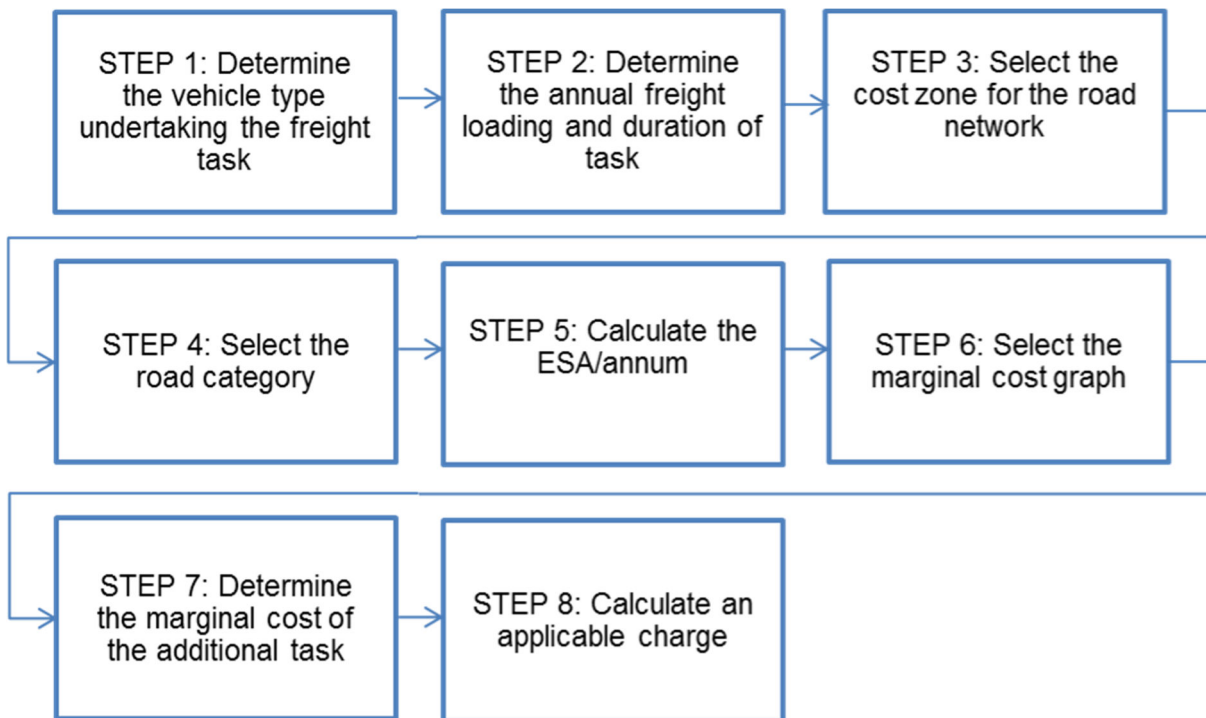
STEP 1: Determine the vehicle type undertaking the freight task

STEP 2: Determine the annual freight loading and duration of task

STEP 3: Select the cost zone for the road network

STEP 4: Select the road category

STEP 5: Calculate the ESA/annum

STEP 6: Select the marginal cost graph

STEP 7: Determine the marginal cost of the additional task

STEP 8: Calculate an applicable charge